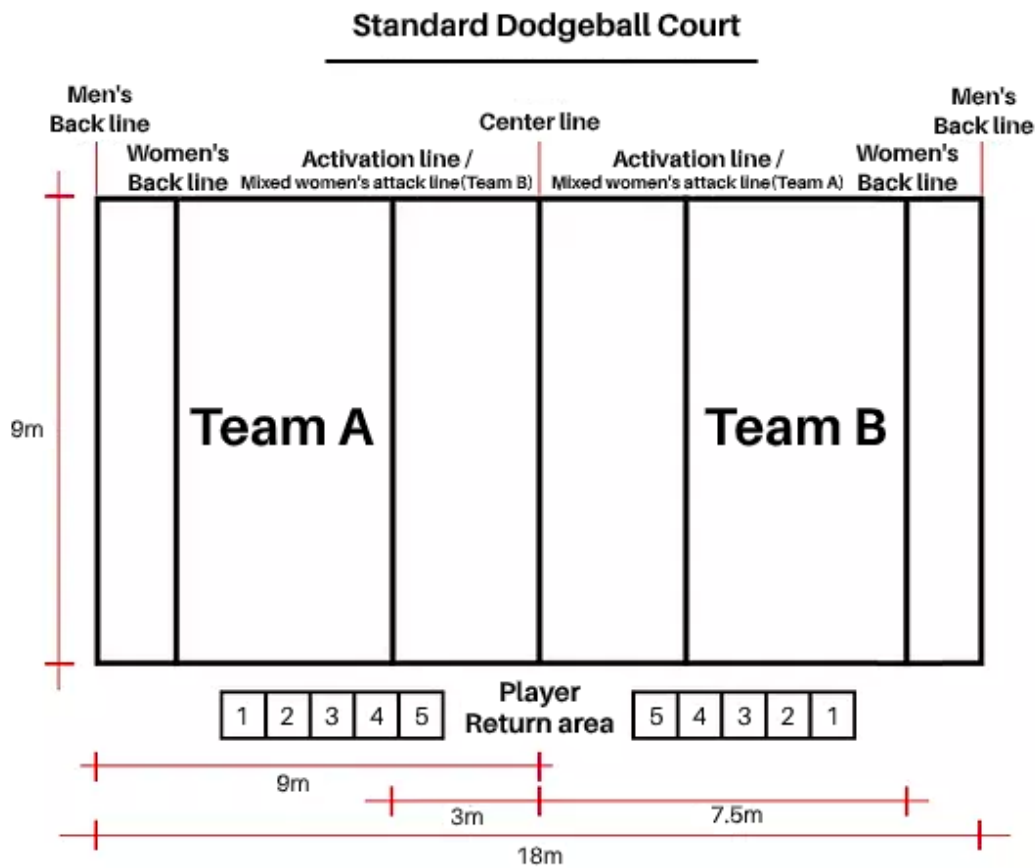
Standard Dodgeball Court

Men's Back line

Women's Back line

Activation line / Mixed women's attack line(Team B)

Center line

Activation line / Mixed women's attack line(Team A)

Women's Back line

Men's Back line

9m

Team A

Team B

| 1 | 2 | 3 | 4 | 5 |
|---|---|---|---|---|

Player Return area

| 5 | 4 | 3 | 2 | 1 |
|---|---|---|---|---|

9m

3m

7.5m

18m